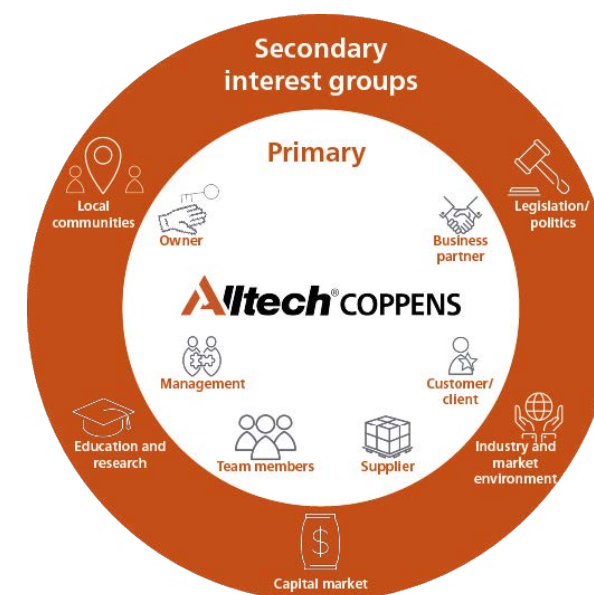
Secondary interest groups

Primary

Local communities

Owner

Business partner

Legislation/ politics

Alltech® COPPENS

Management

Customer/ client

Education and research

Team members

Supplier

Industry and market environment

Capital market